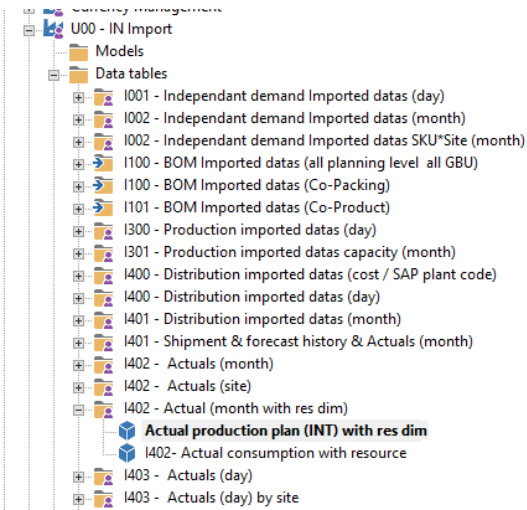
Currency Management
U00 - IN Import
Models
Data tables
I001 - Independant demand Imported datas (day)
I002 - Independant demand Imported datas (month)
I002 - Independant demand Imported datas SKU*Site (month)
I100 - BOM Imported datas (all planning level all GBU)
I100 - BOM Imported datas (Co-Packing)
I101 - BOM Imported datas (Co-Product)
I300 - Production imported datas (day)
I301 - Production imported datas capacity (month)
I400 - Distribution imported datas (cost / SAP plant code)
I400 - Distribution imported datas (day)
I401 - Distribution imported datas (month)
I401 - Shipment & forecast history & Actuals (month)
I402 - Actuals (month)
I402 - Actuals (site)
I402 - Actual (month with res dim)
Actual production plan (INT) with res dim
I402- Actual consumption with resource
I403 - Actuals (day)
I403 - Actuals (day) by site